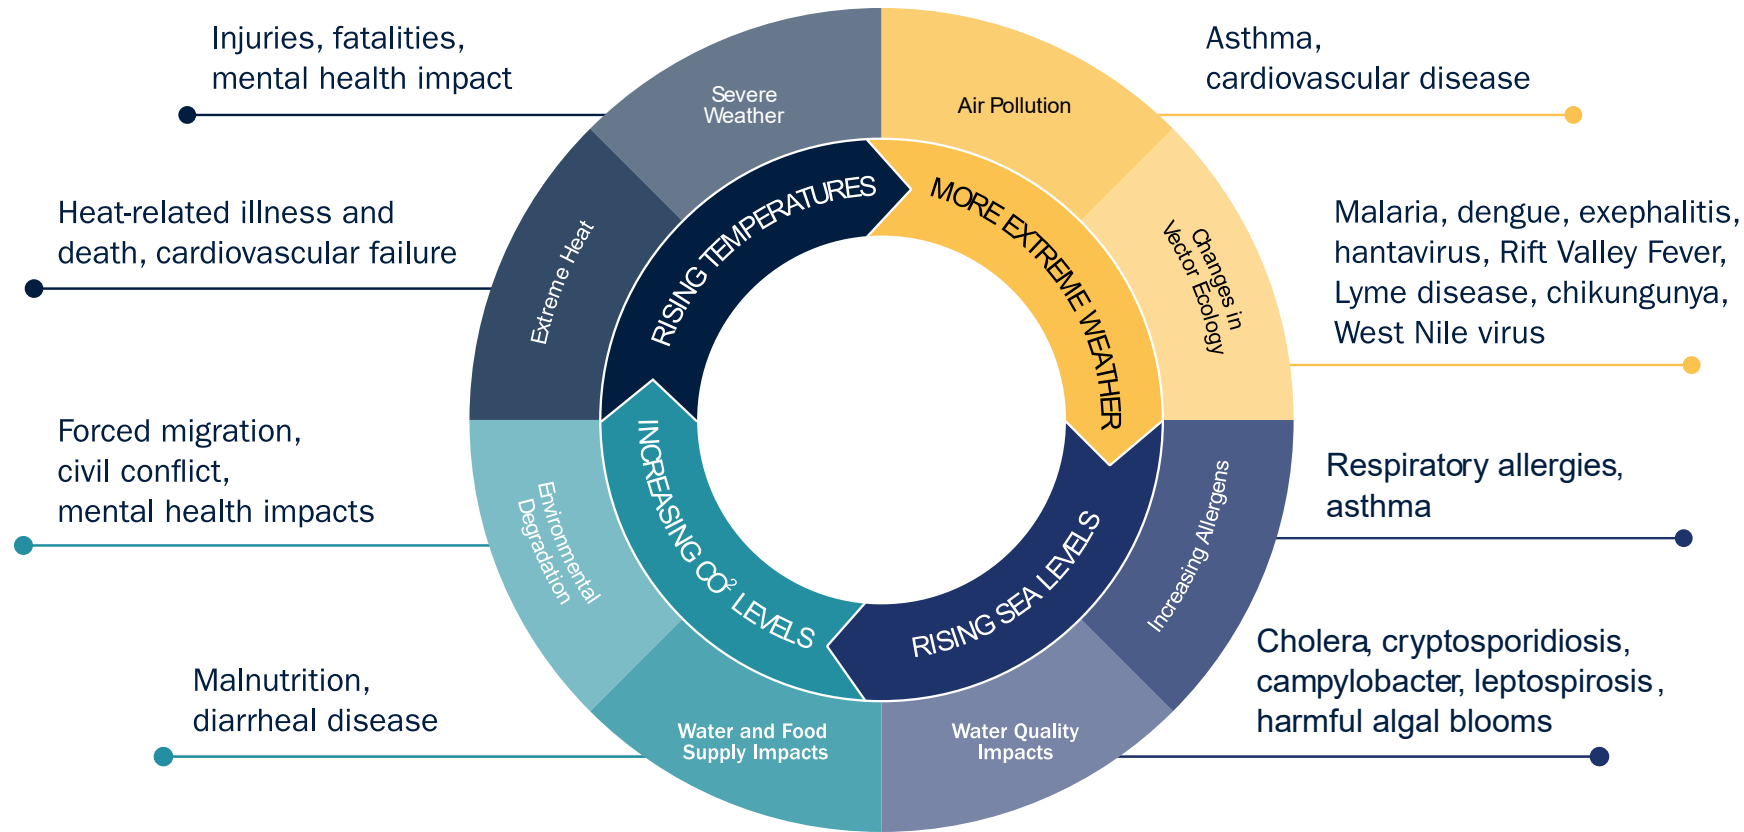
Injuries, fatalities, mental health impact

Severe Weather

Air Pollution

Asthma, cardiovascular disease

Heat-related illness and death, cardiovascular failure

Extreme Heat

RISING TEMPERATURES

MORE EXTREME WEATHER

Changes in Vector Ecology

Malaria, dengue, exephalitis, hantavirus, Rift Valley Fever, Lyme disease, chikungunya, West Nile virus

Forced migration, civil conflict, mental health impacts

Environmental Degradation

INCREASING CO$^2$ LEVELS

RISING SEA LEVELS

Increasing Allergens

Respiratory allergies, asthma

Cholera, cryptosporidiosis, campylobacter, leptospirosis, harmful algal blooms

Malnutrition, diarrheal disease

Water and Food Supply Impacts

Water Quality Impacts